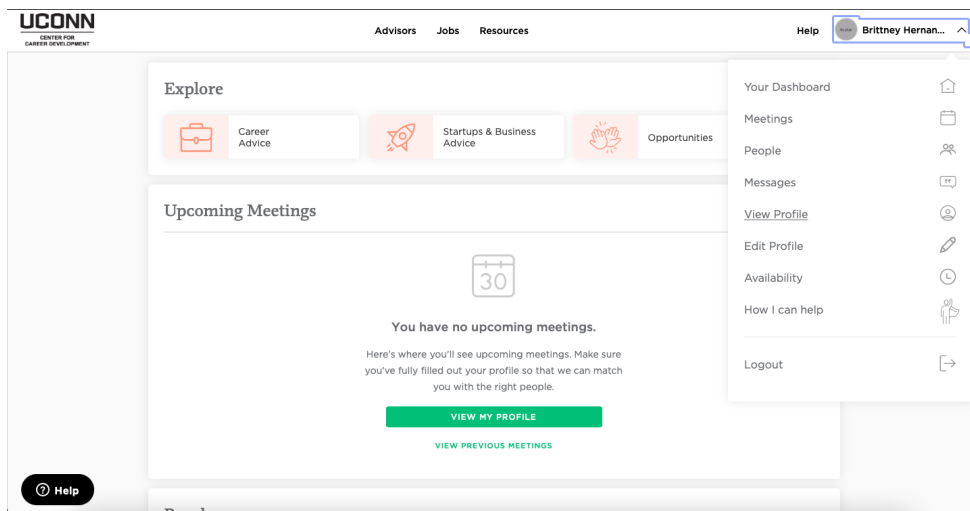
UCONN
CENTER FOR CAREER DEVELOPMENT

Advisors Jobs Resources

Help Brittney Hernan...

Explore

Career Advice

Startups & Business Advice

Opportunities

Upcoming Meetings

30

You have no upcoming meetings.

Here's where you'll see upcoming meetings. Make sure you've fully filled out your profile so that we can match you with the right people.

VIEW MY PROFILE

VIEW PREVIOUS MEETINGS

Your Dashboard
Meetings
People
Messages
View Profile
Edit Profile
Availability
How I can help
Logout

Help